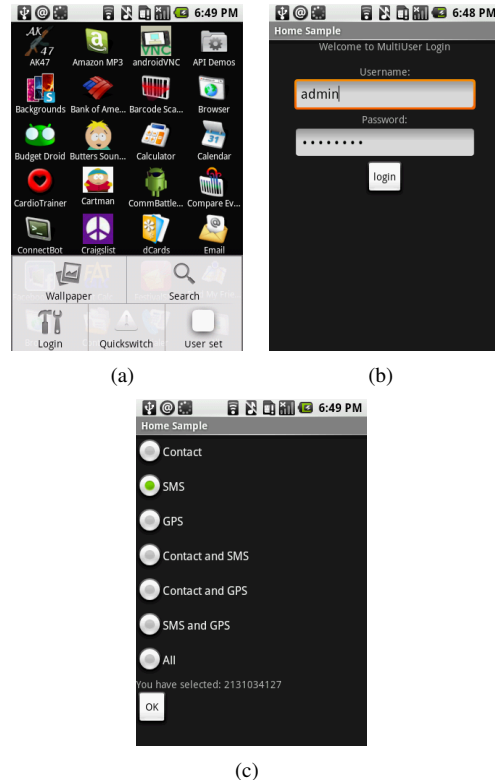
6:49 PM

AK 47

AK47 Amazon MP3 androidVNC API Demos

Backgrounds Bank of Ame... Barcode Sca... Browser

Budget Droid Butters Soun... Calculator Calendar

CardioTrainer Cartman CommBattle... Compare Ev...

ConnectBot Craigslist dCards Email

Wallpaper Search

Login Quickswitch User set

(a)

6:48 PM

Home Sample

Welcome to MultiUser Login

Username:

admin

Password:

••••••••

login

(b)

6:49 PM

Home Sample

Contact

SMS

GPS

Contact and SMS

Contact and GPS

SMS and GPS

All

You have selected: 2131034127

OK

(c)